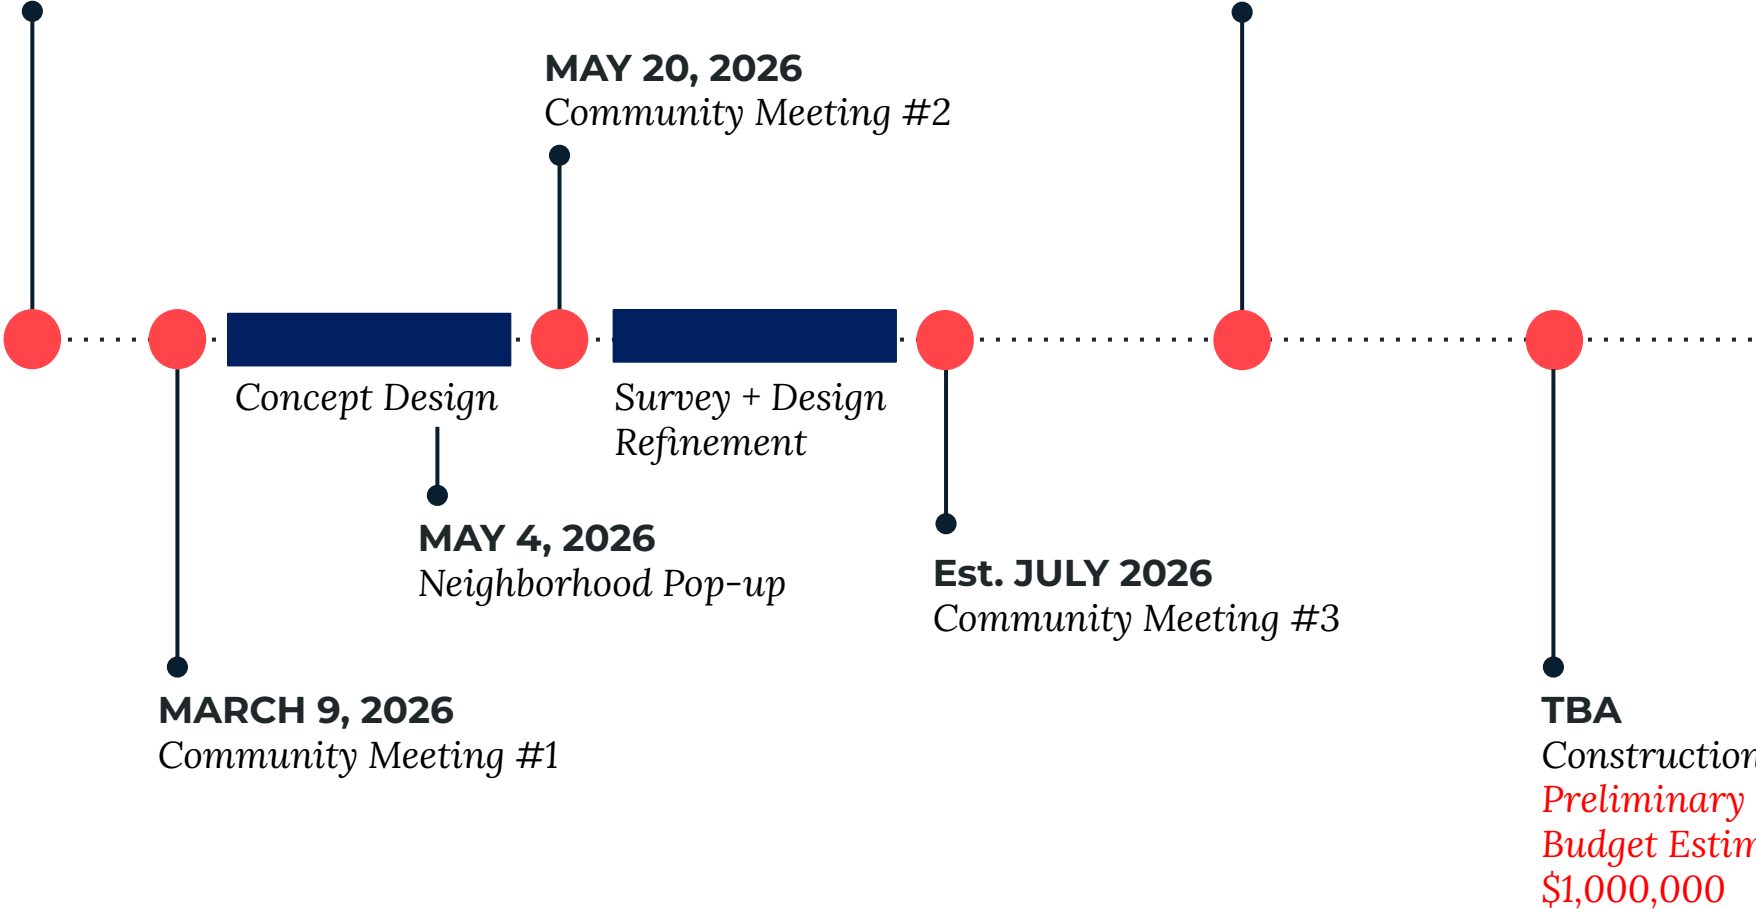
MAY 20, 2026
Community Meeting #2

Concept Design

Survey + Design Refinement

MAY 4, 2026
Neighborhood Pop-up

Est. JULY 2026
Community Meeting #3

MARCH 9, 2026
Community Meeting #1

TBA
Construction
Preliminary
Budget Estim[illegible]
$1,000,000